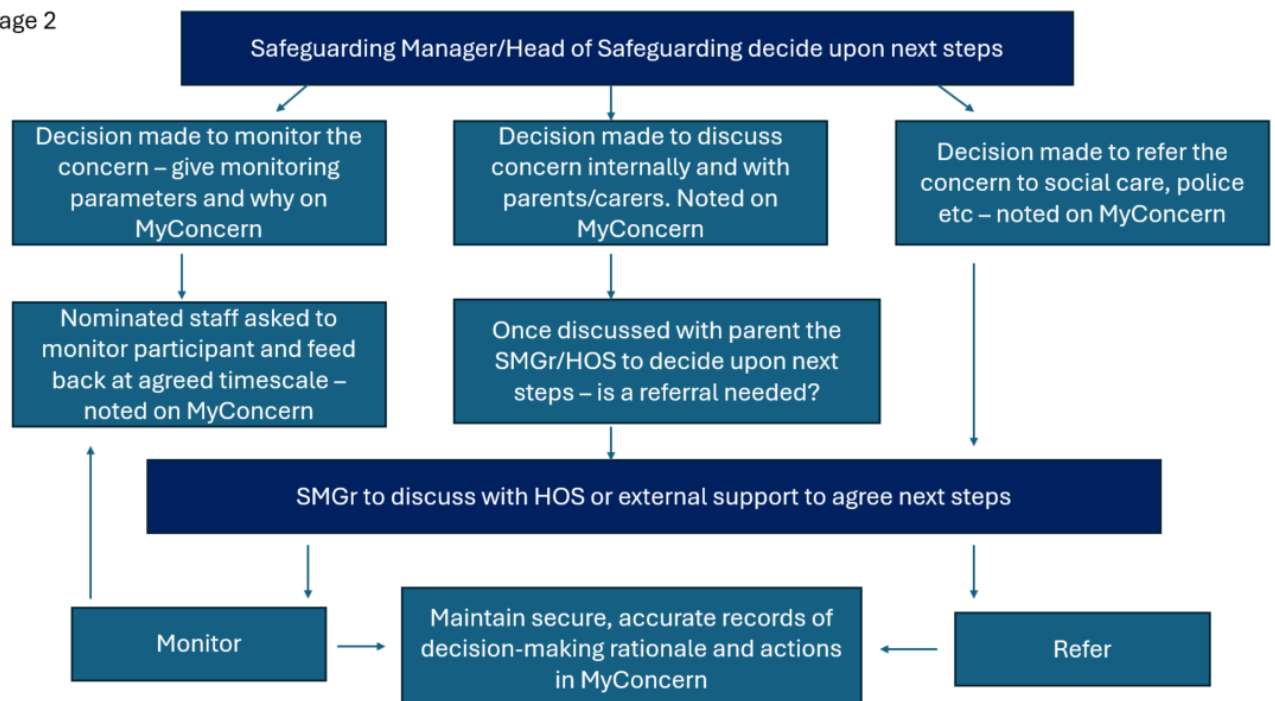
age 2

Safeguarding Manager/Head of Safeguarding decide upon next steps

Decision made to monitor the concern – give monitoring parameters and why on MyConcern

Decision made to discuss concern internally and with parents/carers. Noted on MyConcern

Decision made to refer the concern to social care, police etc – noted on MyConcern

Nominated staff asked to monitor participant and feed back at agreed timescale – noted on MyConcern

Once discussed with parent the SMGr/HOS to decide upon next steps – is a referral needed?

SMGr to discuss with HOS or external support to agree next steps

Monitor

Maintain secure, accurate records of decision-making rationale and actions in MyConcern

Refer